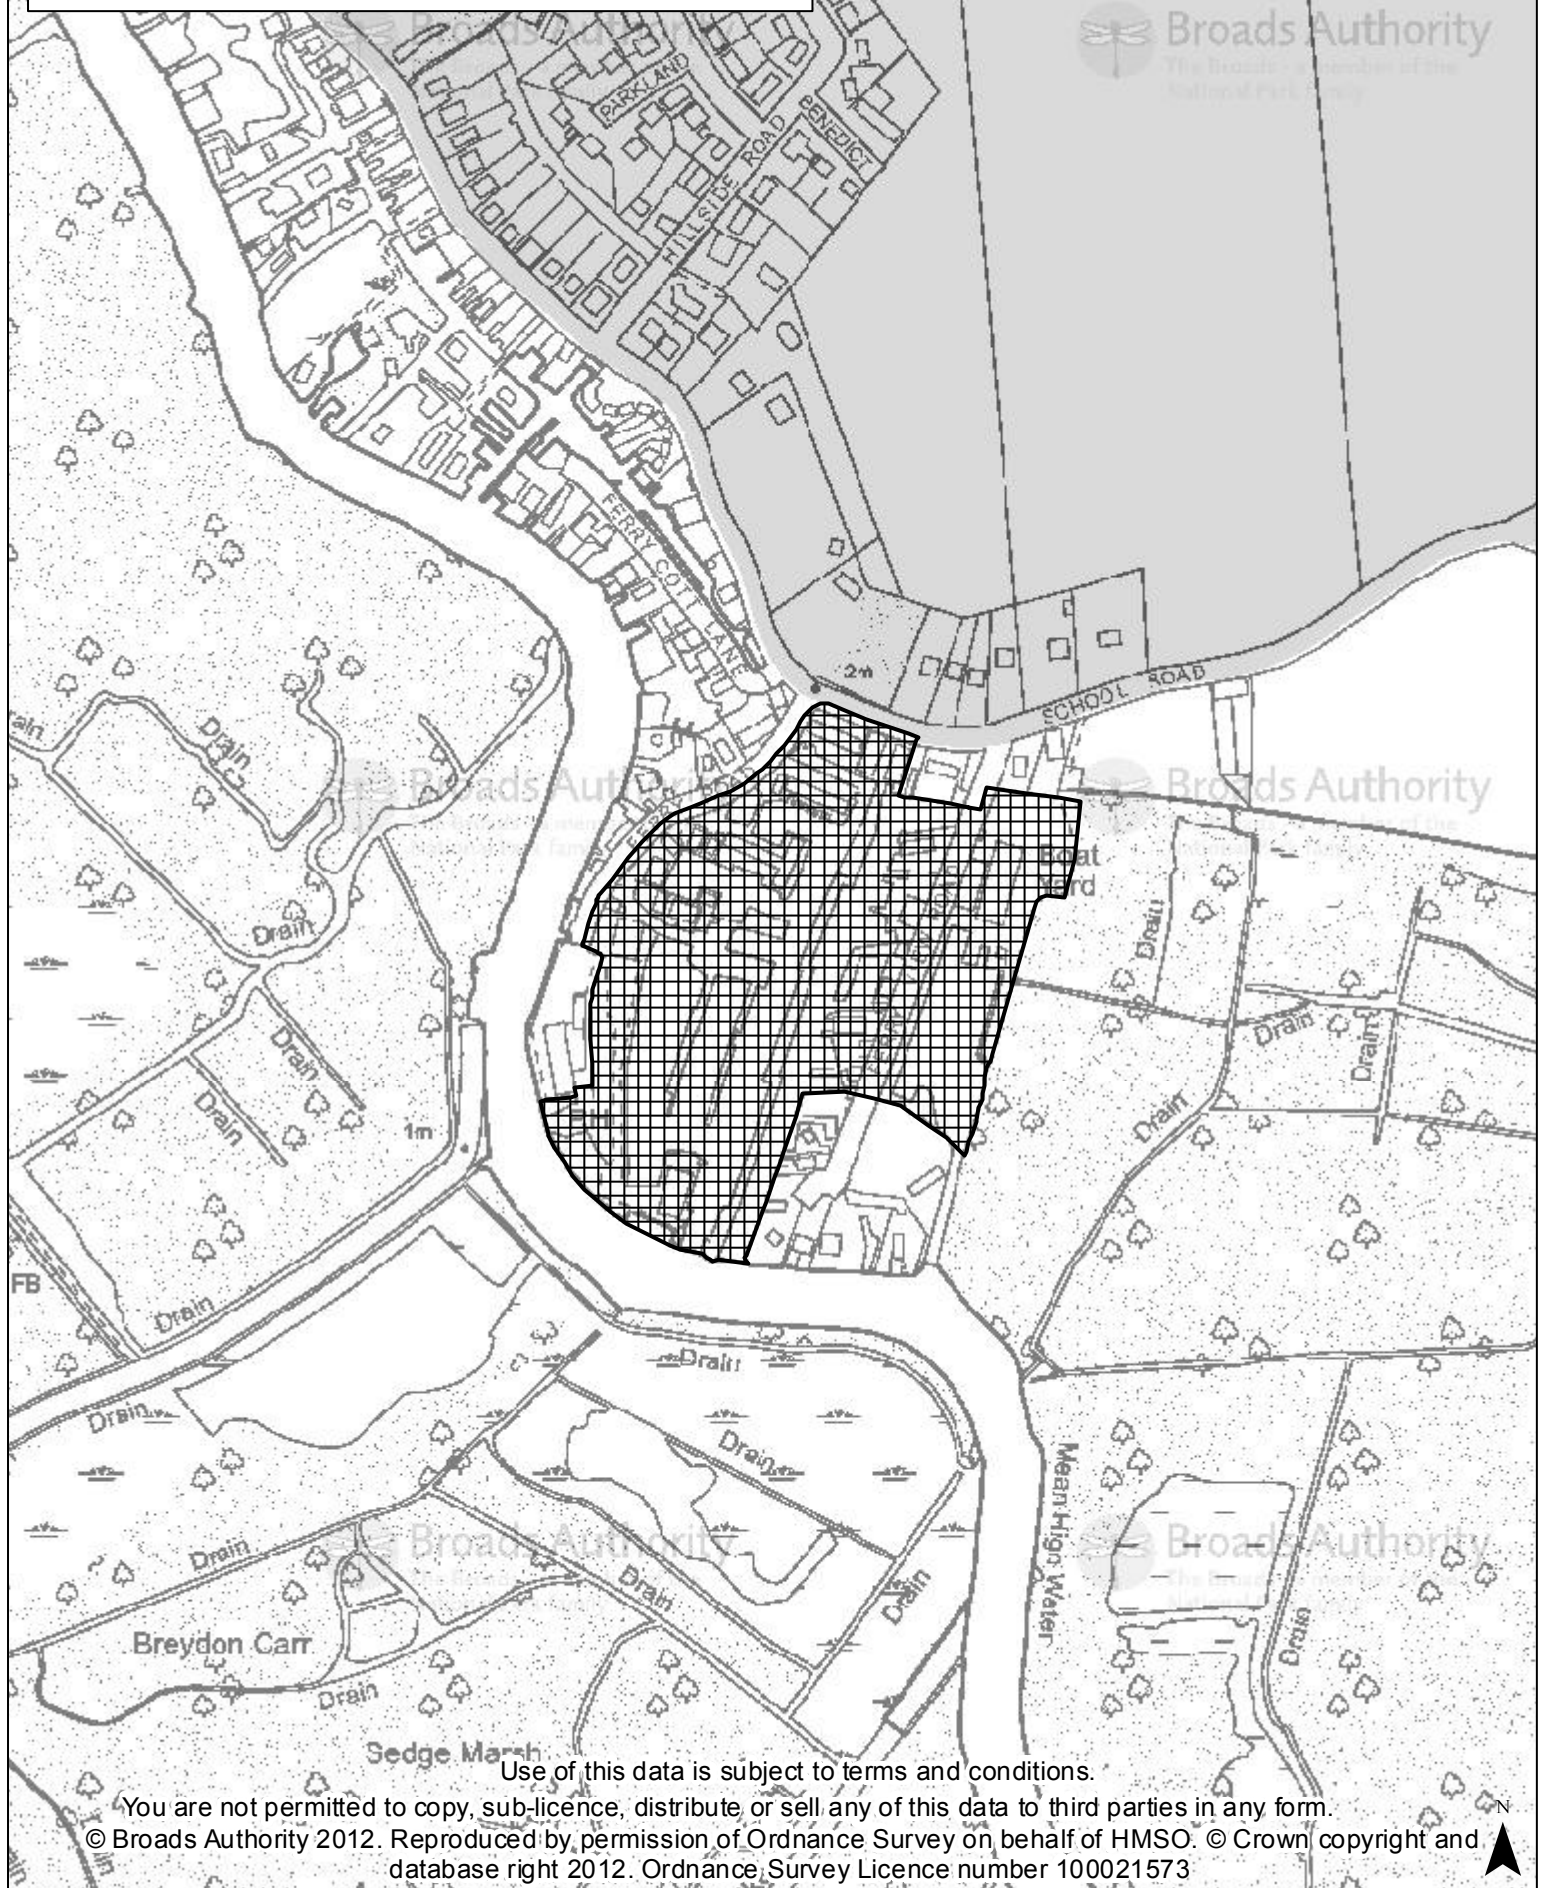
Broads Authority

PARKLAND

BENEDICT

HILLSIDE ROAD

FERRY COTT LANE

2m

SCHOOL ROAD

Drain

Drain

Broads Authority

Broads Authority

Boat Yard

Drain

Drain

Drain

Drain

Drain

Drain

1m

FB

Drain

Drain

Drain

Drain

Mean High Water

Drain

Drain

Drain

Broads Authority

Broads Authority

Drain

Breydon Carr

Drain

Sedge Marsh

Use of this data is subject to terms and conditions.
You are not permitted to copy, sub-licence, distribute or sell any of this data to third parties in any form.
© Broads Authority 2012. Reproduced by permission of Ordnance Survey on behalf of HMSO. © Crown copyright and database right 2012. Ordnance Survey Licence number 100021573

N